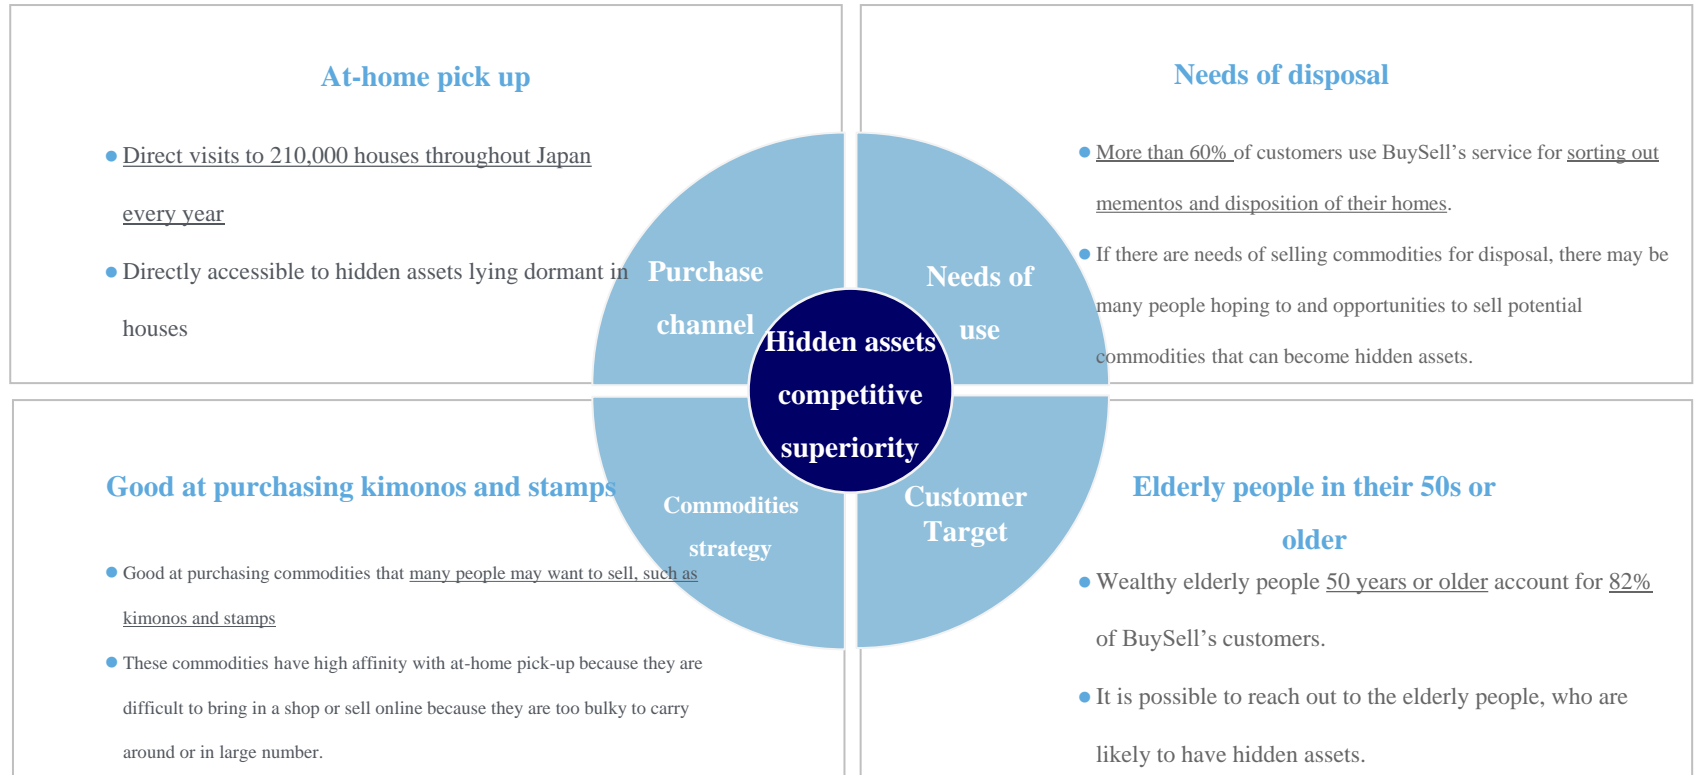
At-home pick up

- Direct visits to 210,000 houses throughout Japan every year
- Directly accessible to hidden assets lying dormant in houses

Needs of disposal

- More than 60% of customers use BuySell's service for sorting out mementos and disposition of their homes.
- If there are needs of selling commodities for disposal, there may be many people hoping to and opportunities to sell potential commodities that can become hidden assets.

Purchase channel

Needs of use

Hidden assets competitive superiority

Commodities strategy

Customer Target

Good at purchasing kimonos and stamps

- Good at purchasing commodities that many people may want to sell, such as kimonos and stamps
- These commodities have high affinity with at-home pick-up because they are difficult to bring in a shop or sell online because they are too bulky to carry around or in large number.

Elderly people in their 50s or older

- Wealthy elderly people 50 years or older account for 82% of BuySell's customers.
- It is possible to reach out to the elderly people, who are likely to have hidden assets.